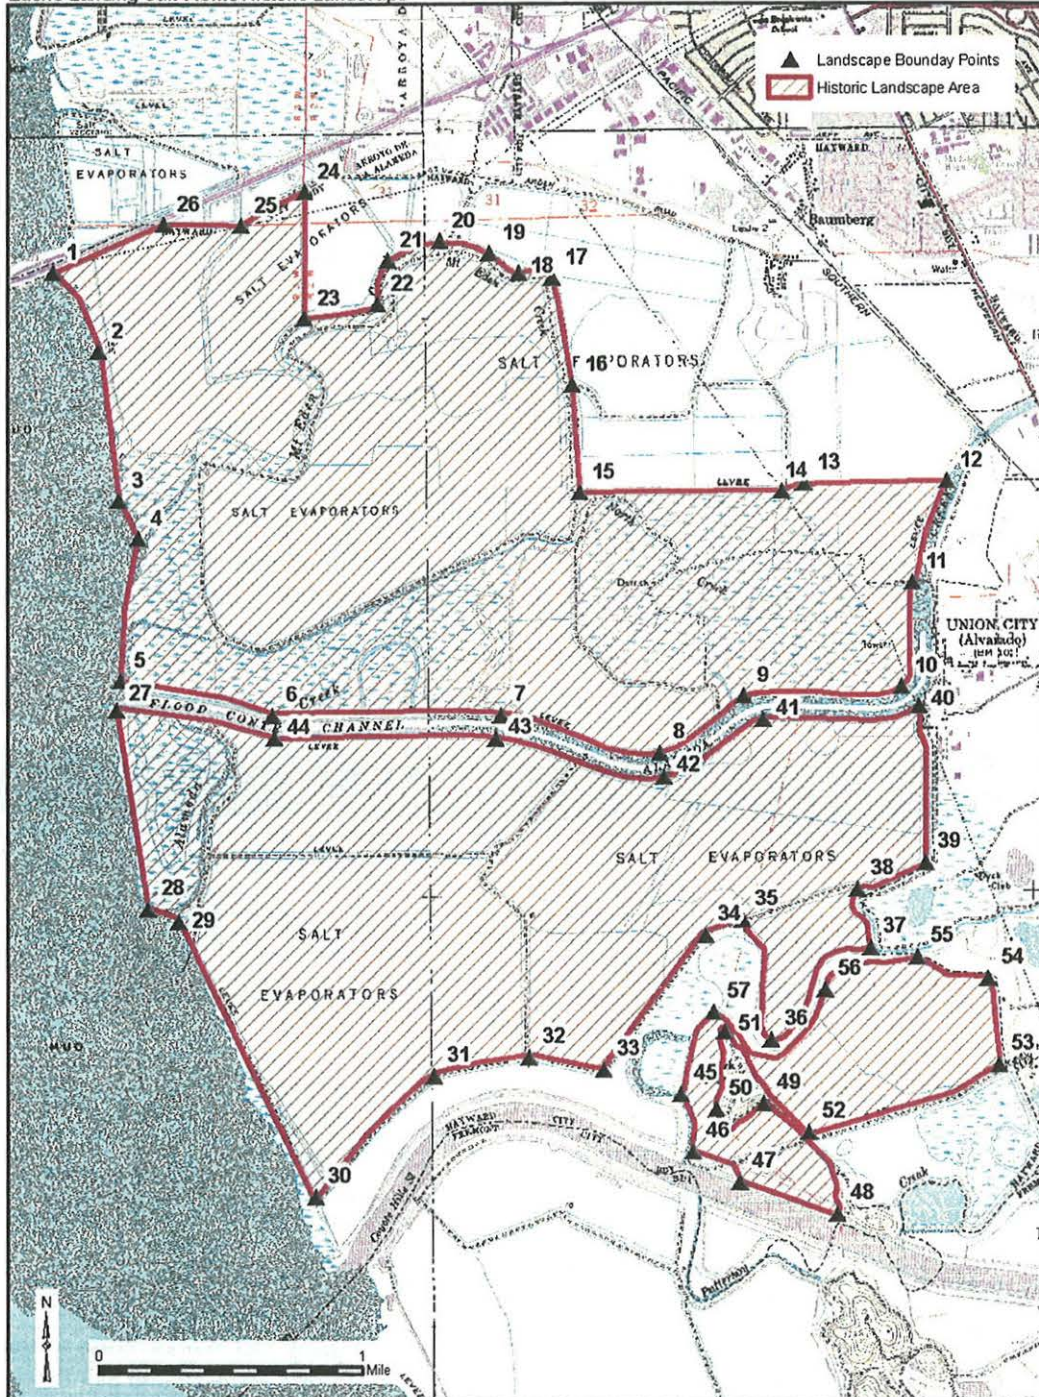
Landscape Bounday Points
Historic Landscape Area

SALT EVAPORATORS
SALT EVAPORATORS
SALT EVAPORATORS
SALT EVAPORATORS
SALT EVAPORATORS
SALT EVAPORATORS
FLOOD CONTROL CHANNEL
LEVEE
LEVEE
LEVEE
MUD
MUD
HAYWARD
ARROYO
ARROYO DE ALAMEDA
Mt. Eden
Mt. Eden Creek
North Creek
Dutch
Alameda
Baumberg
SOUTHERN
PACIFIC
UNION CITY (Alvarado)
HAYWARD FREMONT CITY CITY
Coyote Hills
Crank
Club

1 2 3 4 5 6 7 8 9 10 11 12 13 14 15 16 17 18 19 20 21 22 23 24 25 26 27 28 29 30 31 32 33 34 35 36 37 38 39 40 41 42 43 44 45 46 47 48 49 50 51 52 53 54 55 56 57

N
0
1 Mile